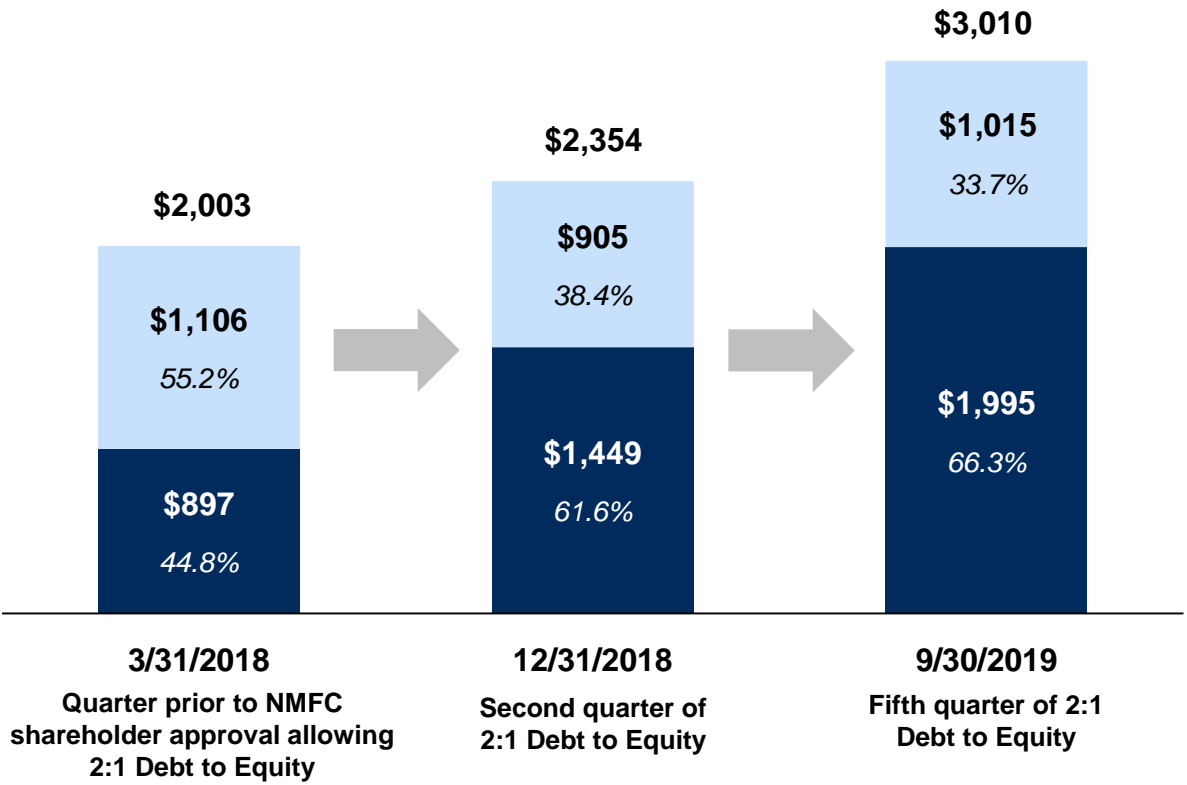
$2,003

$1,106
55.2%

$897
44.8%

$2,354

$905
38.4%

$1,449
61.6%

$3,010

$1,015
33.7%

$1,995
66.3%

3/31/2018
Quarter prior to NMFC shareholder approval allowing 2:1 Debt to Equity

12/31/2018
Second quarter of 2:1 Debt to Equity

9/30/2019
Fifth quarter of 2:1 Debt to Equity